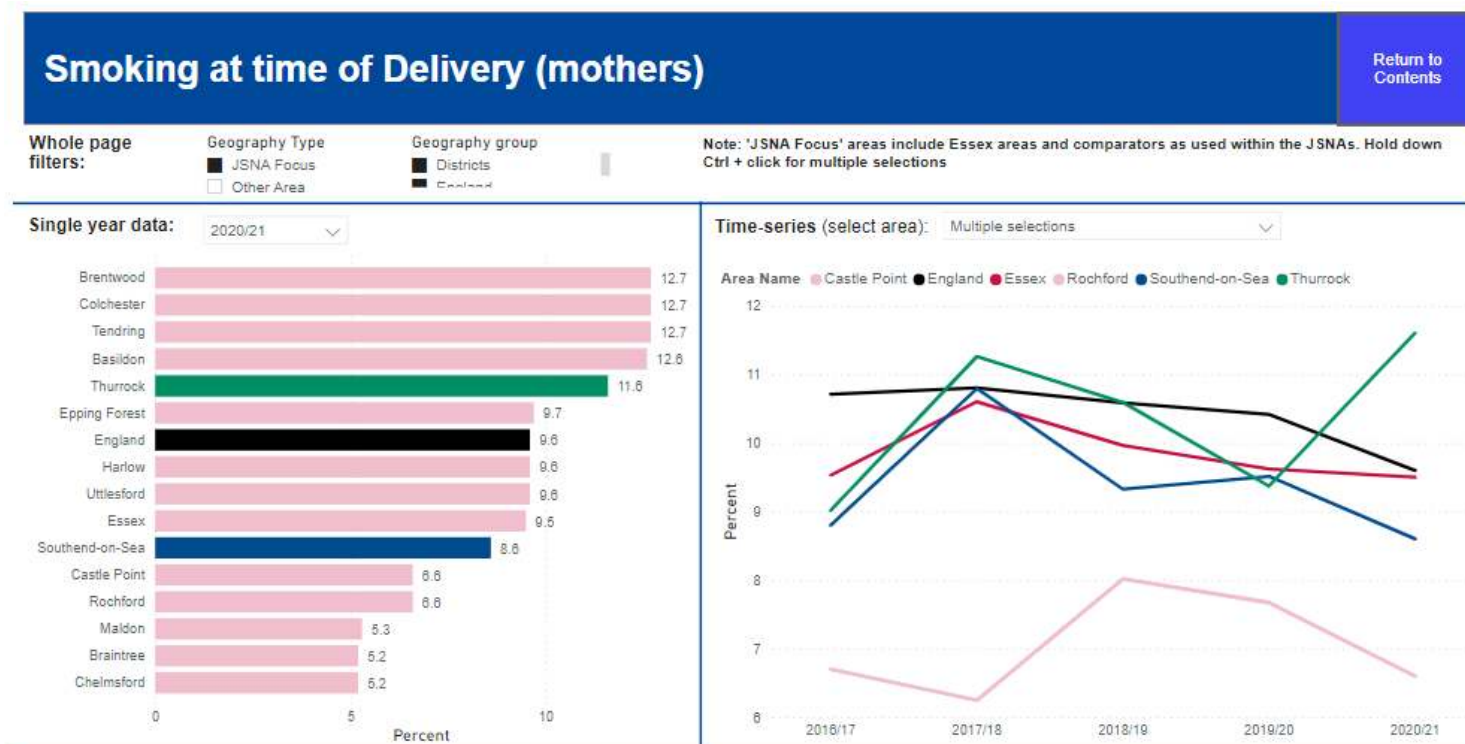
Smoking at time of Delivery (mothers)

Return to Contents

Whole page filters:

Geography Type
JSNA Focus
Other Area

Geography group
Districts
England

Note: 'JSNA Focus' areas include Essex areas and comparators as used within the JSNAs. Hold down Ctrl + click for multiple selections

Single year data: 2020/21

| Area | Percent |
|---|---|
| Brentwood | 12.7 |
| Colchester | 12.7 |
| Tendring | 12.7 |
| Basildon | 12.6 |
| Thurrock | 11.6 |
| Epping Forest | 9.7 |
| England | 9.6 |
| Harlow | 9.6 |
| Uttlesford | 9.6 |
| Essex | 9.5 |
| Southend-on-Sea | 8.6 |
| Castle Point | 6.6 |
| Rochford | 6.6 |
| Maldon | 5.3 |
| Braintree | 5.2 |
| Chelmsford | 5.2 |

0
5
10
Percent

Time-series (select area): Multiple selections

Area Name Castle Point England Essex Rochford Southend-on-Sea Thurrock

12
11
10
9
8
7
6
Percent

2016/17
2017/18
2018/19
2019/20
2020/21